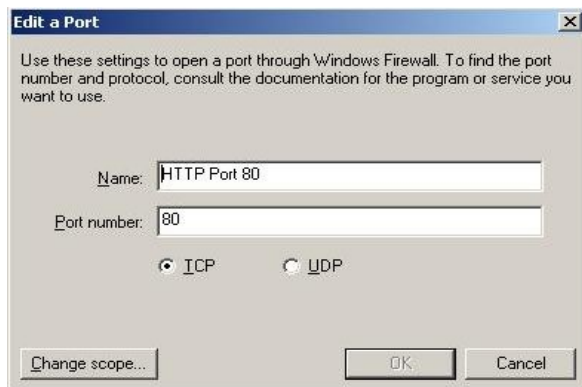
Edit a Port

Use these settings to open a port through Windows Firewall. To find the port number and protocol, consult the documentation for the program or service you want to use.

Name: HTTP Port 80

Port number: 80

TCP UDP

Change scope...

OK

Cancel